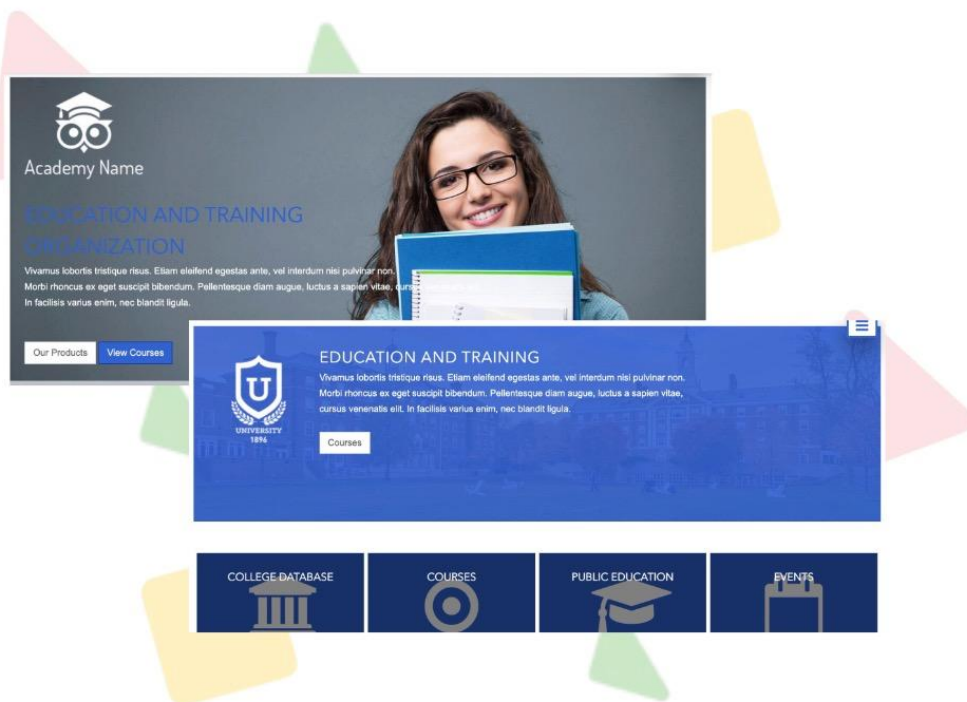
Academy Name

EDUCATION AND TRAINING ORGANIZATION

Vivamus lobortis tristique risus. Etiam eleifend egestas ante, vel interdum nisi pulvinar non. Morbi rhoncus ex eget suscipit bibendum. Pellentesque diam augue, luctus a sapien vitae, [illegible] In facilisis varius enim, nec blandit ligula.

Our Products

View Courses

UNIVERSITY 1896

EDUCATION AND TRAINING

Vivamus lobortis tristique risus. Etiam eleifend egestas ante, vel interdum nisi pulvinar non. Morbi rhoncus ex eget suscipit bibendum. Pellentesque diam augue, luctus a sapien vitae, cursus venenatis elit. In facilisis varius enim, nec blandit ligula.

Courses

COLLEGE DATABASE

COURSES

PUBLIC EDUCATION

EVENTS